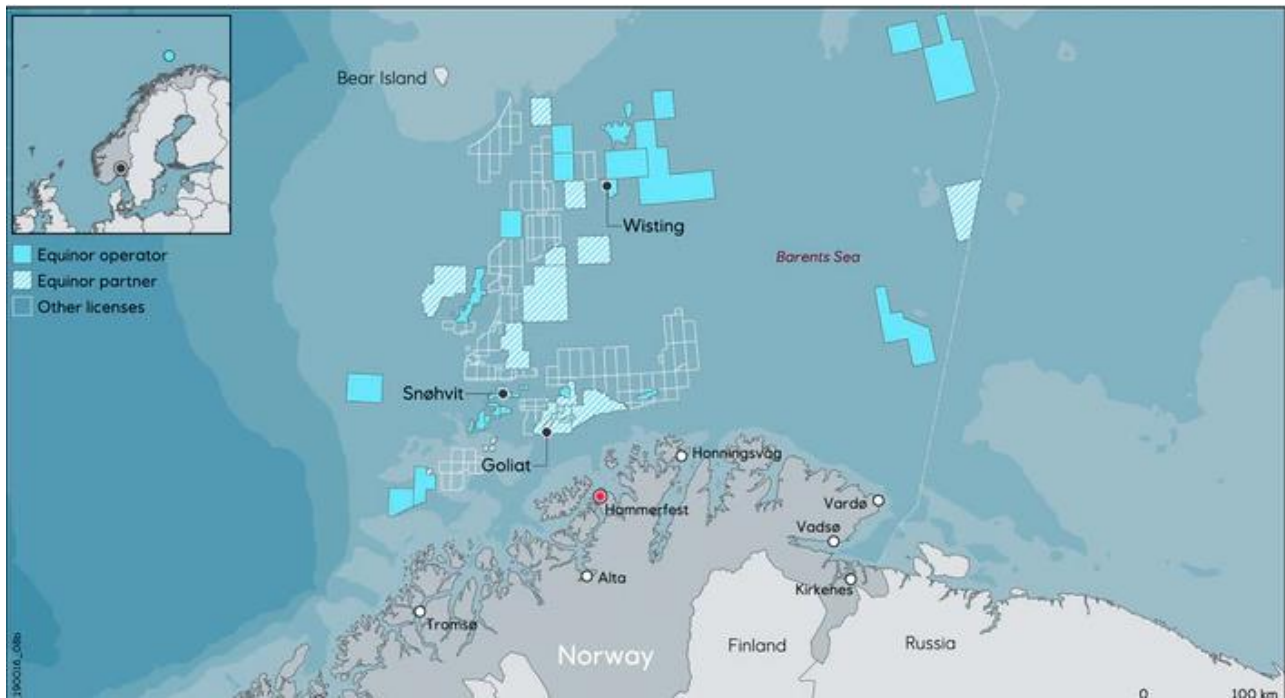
Equinor operator
Equinor partner
Other licenses

Bear Island

Wisting

Barents Sea

Snøhvit

Goliat

Honningsvåg

Hammerfest

Vardø

Vadsø

Alta

Kirkenes

Tromsø

Norway

Finland

Russia

190016_08b

0

100 km